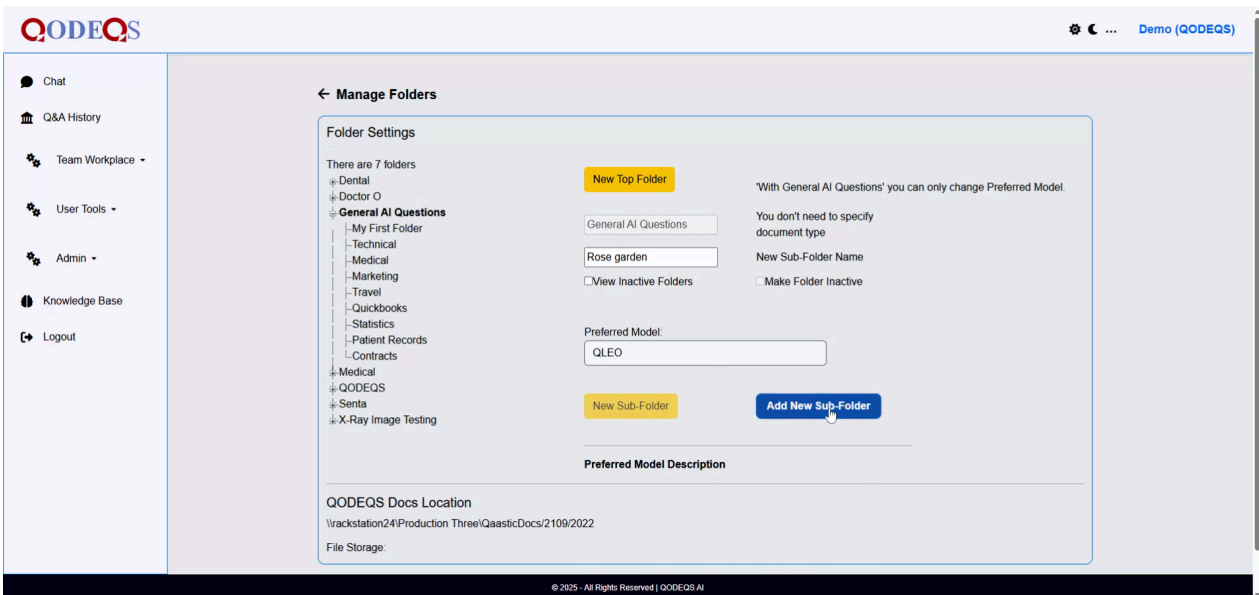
QODEQS

Demo (QODEQS)

Chat
Q&A History
Team Workplace
User Tools
Admin
Knowledge Base
Logout

← Manage Folders

Folder Settings

There are 7 folders
Dental
Doctor O
General AI Questions
My First Folder
Technical
Medical
Marketing
Travel
Quickbooks
Statistics
Patient Records
Contracts
Medical
QODEQS
Senta
X-Ray Image Testing

New Top Folder

'With General AI Questions' you can only change Preferred Model.

General AI Questions

You don't need to specify document type

Rose garden

New Sub-Folder Name

View Inactive Folders

Make Folder Inactive

Preferred Model:

QLEO

New Sub-Folder

Add New Sub-Folder

Preferred Model Description

QODEQS Docs Location

\\rackstation24\Production Three\QaasticDocs/2109/2022

File Storage:

© 2025 - All Rights Reserved | QODEQS AI